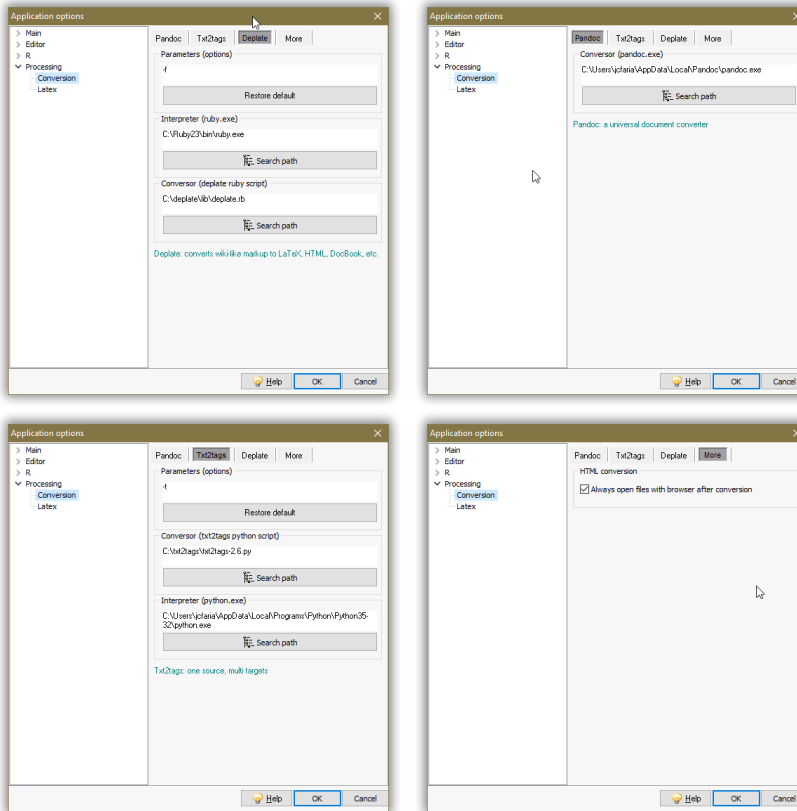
Application options

Main
Editor
R
Processing
Conversion
Latex

Pandoc | Txt2tags | Deplate | More

Parameters (options)
-f
Restore default

Interpreter (ruby.exe)
C:\Ruby23\bin\ruby.exe
Search path

Conversor (deplate ruby script)
C:\deplate\lib\deplate.rb
Search path

Deplate: converts wiki-like markup to LaTeX, HTML, DocBook, etc.

Help | OK | Cancel

Application options

Main
Editor
R
Processing
Conversion
Latex

Pandoc | Txt2tags | Deplate | More

Conversor (pandoc.exe)
C:\Users\jcfaria\AppData\Local\Pandoc\pandoc.exe
Search path

Pandoc: a universal document converter

Help | OK | Cancel

Application options

Main
Editor
R
Processing
Conversion
Latex

Pandoc | Txt2tags | Deplate | More

Parameters (options)
-t
Restore default

Conversor (txt2tags python script)
C:\txt2tags\txt2tags-2.6.py
Search path

Interpreter (python.exe)
C:\Users\jcfaria\AppData\Local\Programs\Python\Python35-32\python.exe
Search path

Txt2tags: one source, multi targets

Help | OK | Cancel

Application options

Main
Editor
R
Processing
Conversion
Latex

Pandoc | Txt2tags | Deplate | More

HTML conversion
Always open files with browser after conversion

Help | OK | Cancel